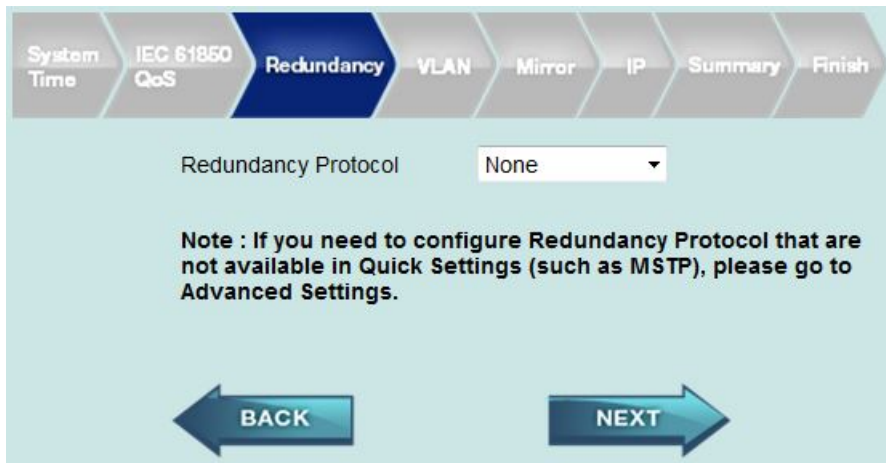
System Time
IEC 61850 QoS
Redundancy
VLAN
Mirror
IP
Summary
Finish

Redundancy Protocol None

Note : If you need to configure Redundancy Protocol that are not available in Quick Settings (such as MSTP), please go to Advanced Settings.

BACK
NEXT